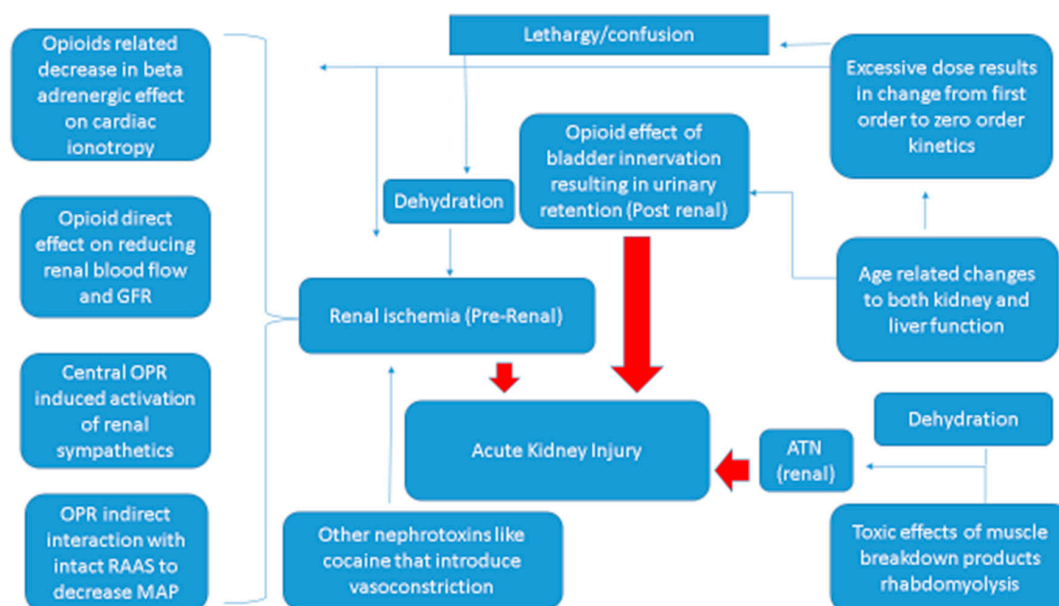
Opioids related decrease in beta adrenergic effect on cardiac ionotropy

Opioid direct effect on reducing renal blood flow and GFR

Central OPR induced activation of renal sympathetics

OPR indirect interaction with intact RAAS to decrease MAP

Lethargy/confusion

Dehydration

Opioid effect of bladder innervation resulting in urinary retention (Post renal)

Excessive dose results in change from first order to zero order kinetics

Age related changes to both kidney and liver function

Renal ischemia (Pre-Renal)

Acute Kidney Injury

ATN (renal)

Dehydration

Other nephrotoxins like cocaine that introduce vasoconstriction

Toxic effects of muscle breakdown products rhabdomyolysis